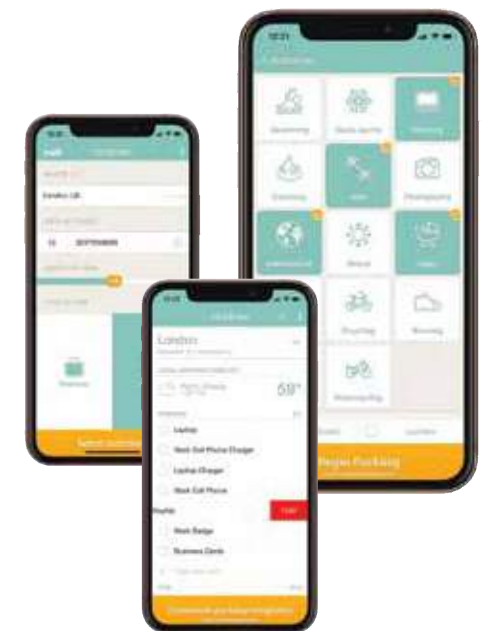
Swimming
Beach sports
Business
Photography
International
Winter
Baby
Shopping
Running
Motorcycling
Begin Packing

London
London, UK
59°
Laptop
Work Cell Phone Charger
Laptop Charger
Work Cell Phone
Work Badge
Business Cards

London, UK
Select activities